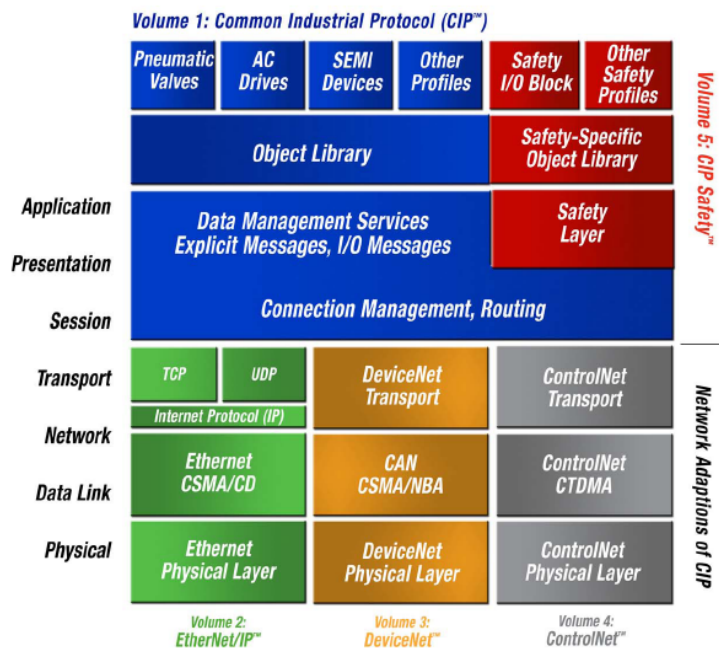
Volume 1: Common Industrial Protocol (CIP™)

Pneumatic Valves

AC Drives

SEMI Devices

Other Profiles

Safety I/O Block

Other Safety Profiles

Volume 5: CIP Safety™

Object Library

Safety-Specific Object Library

Application

Presentation

Session

Data Management Services Explicit Messages, I/O Messages

Safety Layer

Connection Management, Routing

Transport

Network

Data Link

Physical

TCP

UDP

Internet Protocol (IP)

DeviceNet Transport

ControlNet Transport

Network Adaptions of CIP

Ethernet CSMA/CD

CAN CSMA/NBA

ControlNet CTDMA

Ethernet Physical Layer

DeviceNet Physical Layer

ControlNet Physical Layer

Volume 2: EtherNet/IP™

Volume 3: DeviceNet™

Volume 4: ControlNet™